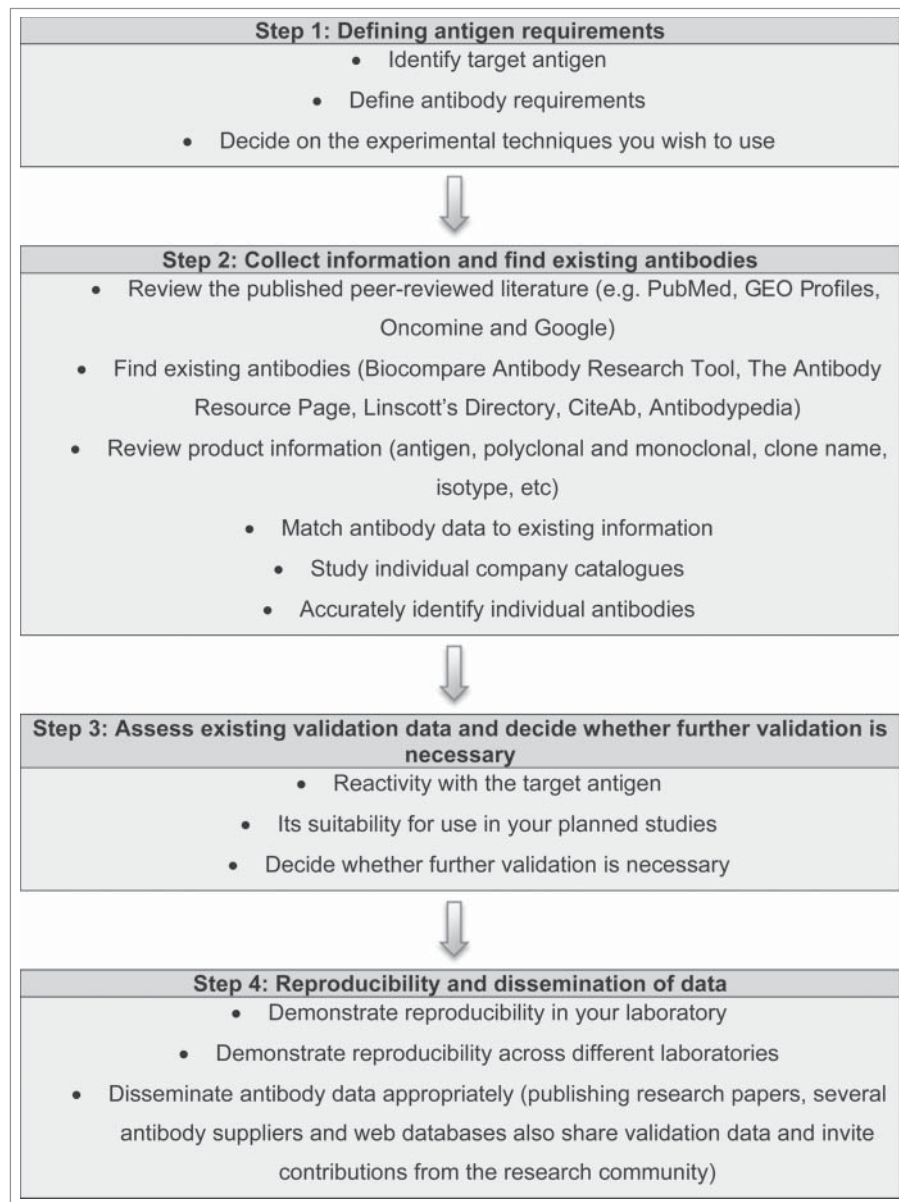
Step 1: Defining antigen requirements

- Identify target antigen
- Define antibody requirements
- Decide on the experimental techniques you wish to use

Step 2: Collect information and find existing antibodies

- Review the published peer-reviewed literature (e.g. PubMed, GEO Profiles, Oncomine and Google)
- Find existing antibodies (Biocompare Antibody Research Tool, The Antibody Resource Page, Linscott's Directory, CiteAb, Antibodypedia)
- Review product information (antigen, polyclonal and monoclonal, clone name, isotype, etc)
- Match antibody data to existing information
- Study individual company catalogues
- Accurately identify individual antibodies

Step 3: Assess existing validation data and decide whether further validation is necessary

- Reactivity with the target antigen
- Its suitability for use in your planned studies
- Decide whether further validation is necessary

Step 4: Reproducibility and dissemination of data

- Demonstrate reproducibility in your laboratory
- Demonstrate reproducibility across different laboratories
- Disseminate antibody data appropriately (publishing research papers, several antibody suppliers and web databases also share validation data and invite contributions from the research community)